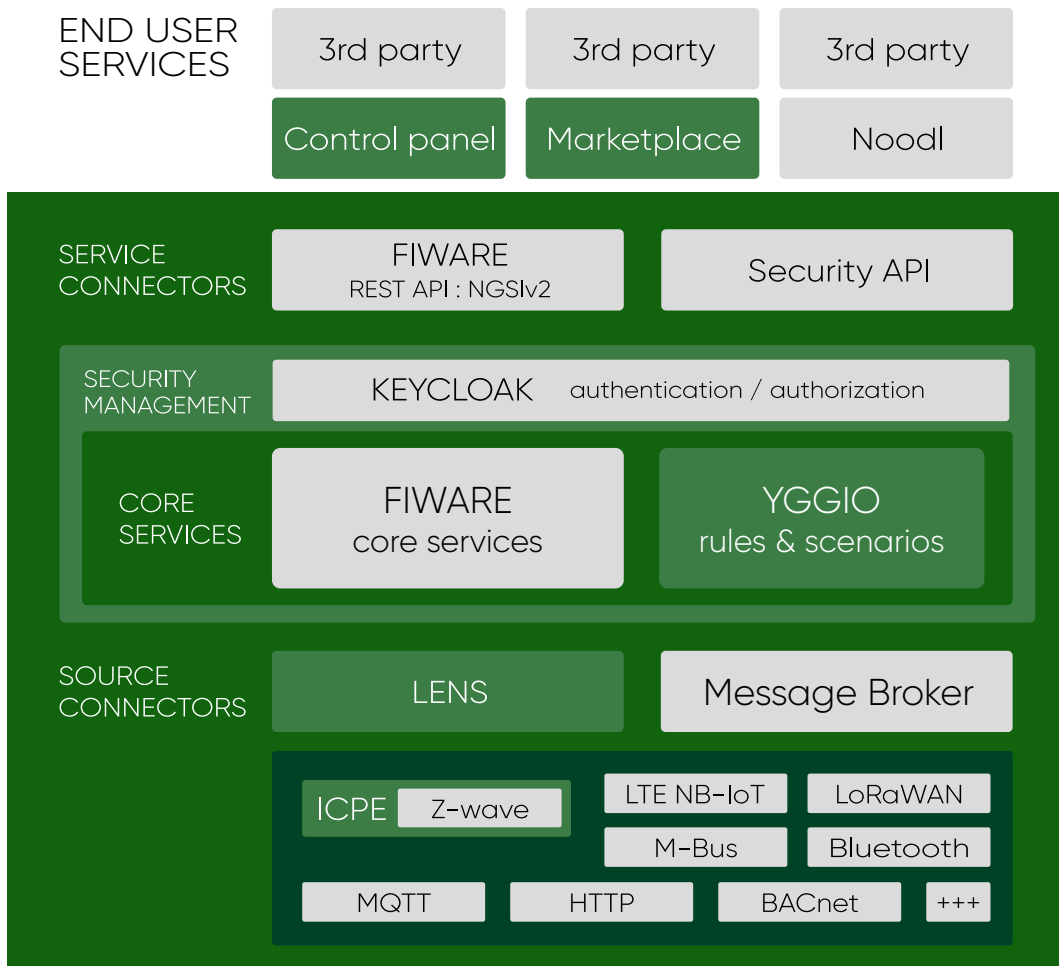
END USER SERVICES

3rd party

3rd party

3rd party

Control panel

Marketplace

Noodl

SERVICE CONNECTORS

FIWARE
REST API : NGSIv2

Security API

SECURITY MANAGEMENT

KEYCLOAK authentication / authorization

CORE SERVICES

FIWARE
core services

YGGIO
rules & scenarios

SOURCE CONNECTORS

LENS

Message Broker

ICPE

Z-wave

LTE NB-IoT

LoRaWAN

M-Bus

Bluetooth

MQTT

HTTP

BACnet

+++